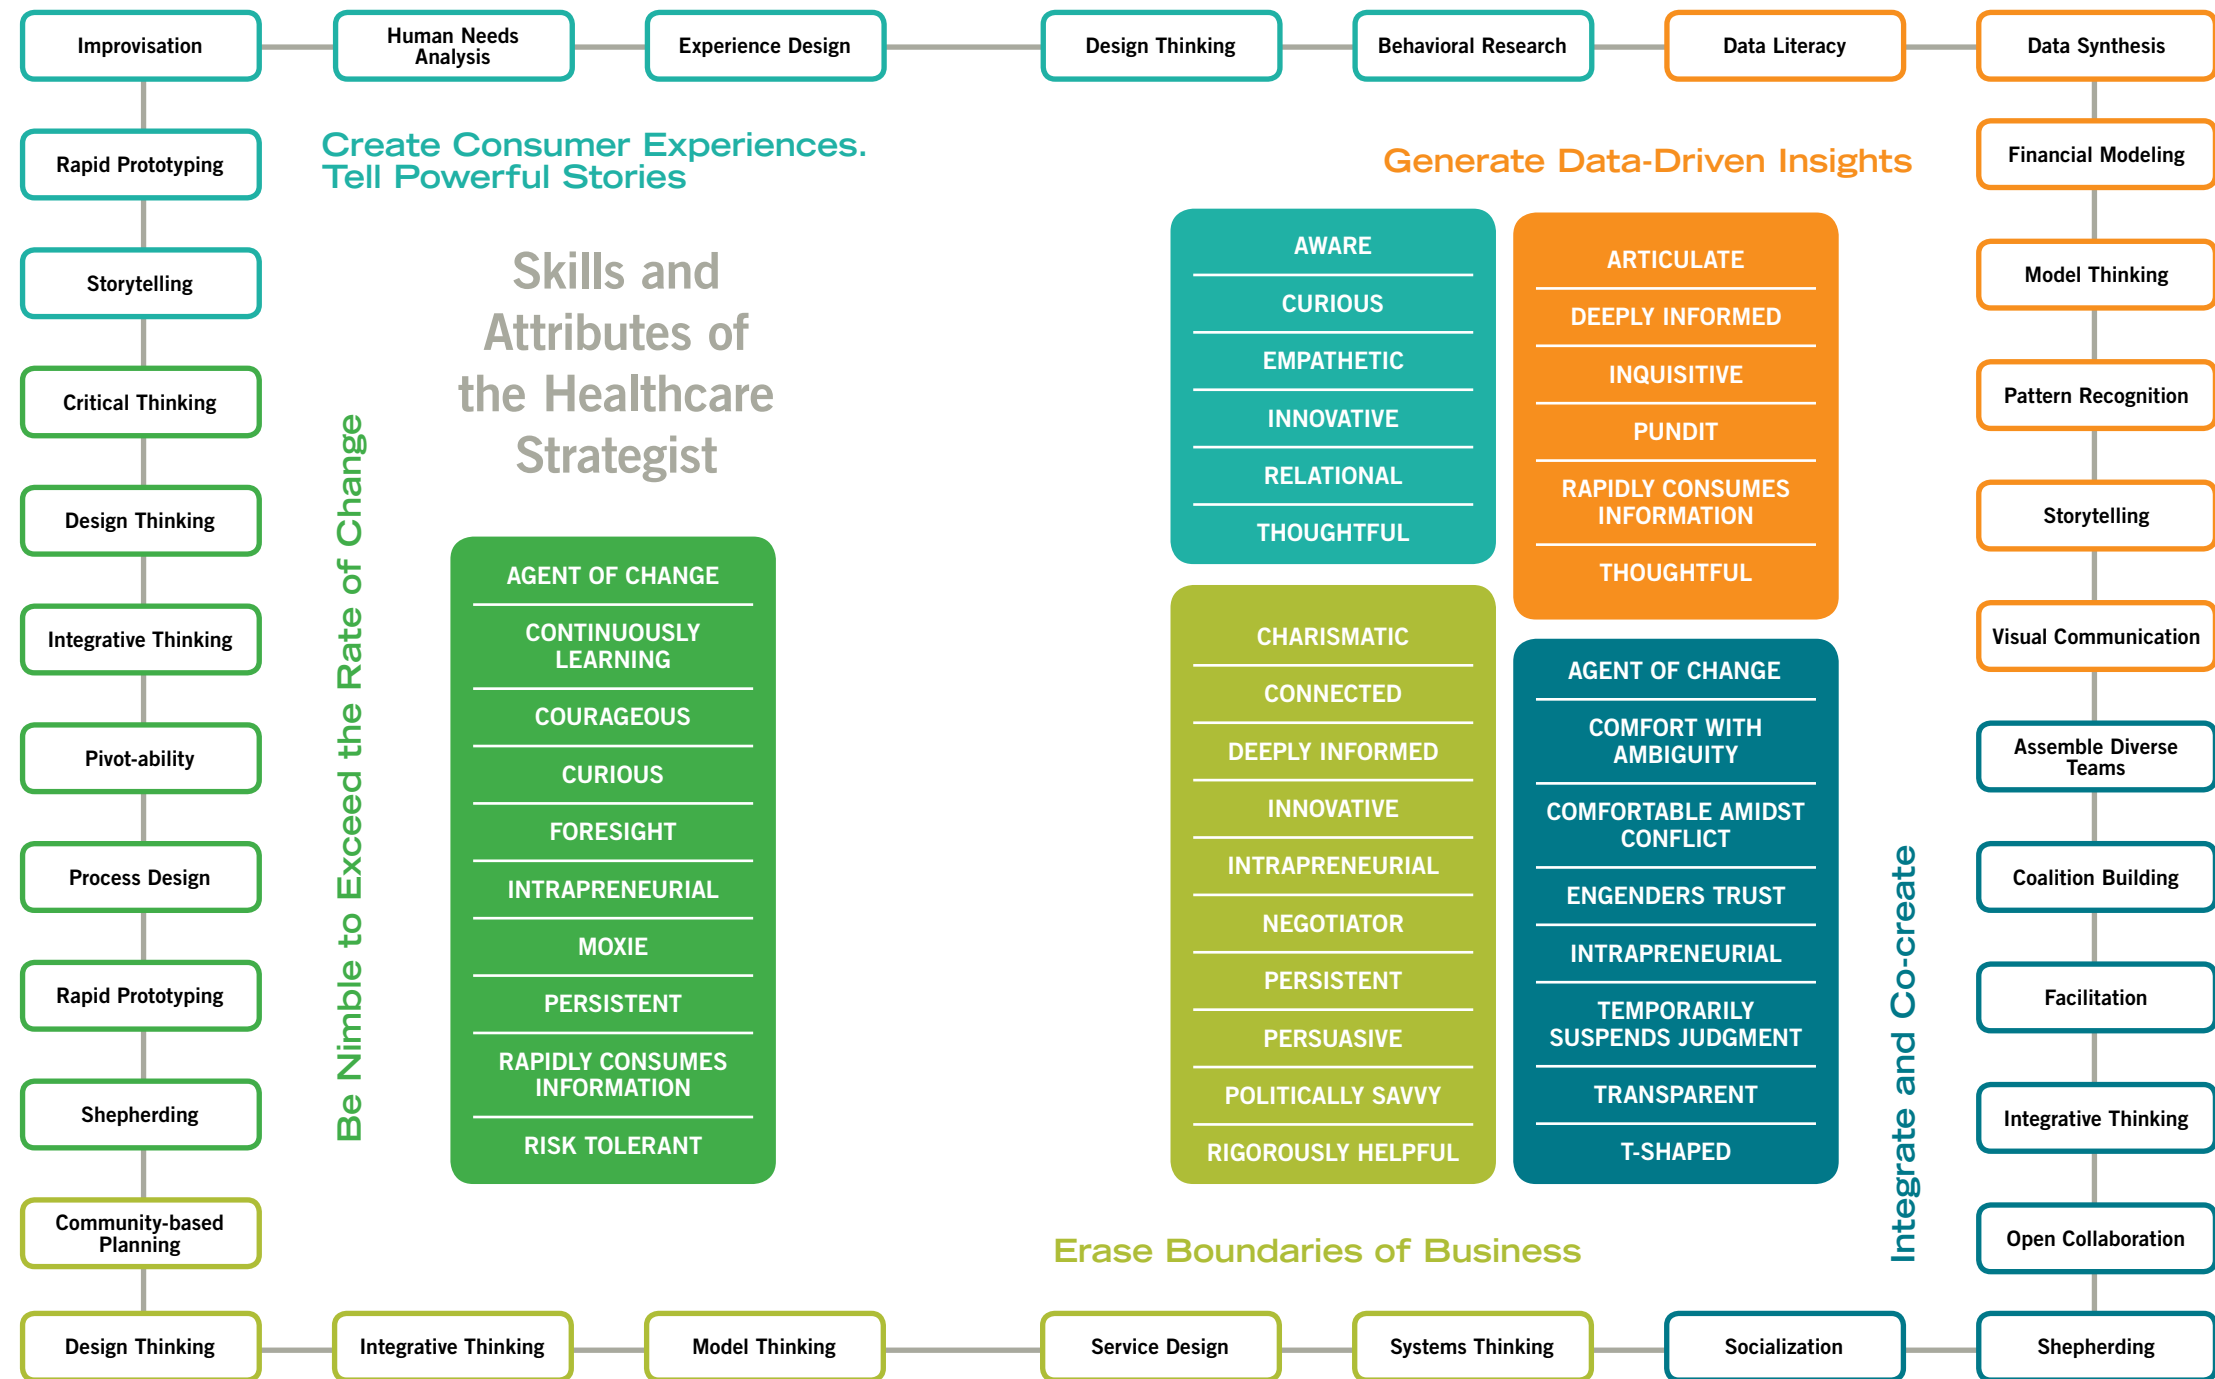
Improvisation

Human Needs Analysis

Experience Design

Design Thinking

Behavioral Research

Data Literacy

Data Synthesis

Rapid Prototyping

Create Consumer Experiences. Tell Powerful Stories

Generate Data-Driven Insights

Financial Modeling

Storytelling

Skills and Attributes of the Healthcare Strategist

Model Thinking

Critical Thinking

Pattern Recognition

Design Thinking

Storytelling

Integrative Thinking

Visual Communication

Pivot-ability

Process Design

Rapid Prototyping

Shepherding

Community-based Planning

Be Nimble to Exceed the Rate of Change

AGENT OF CHANGE
CONTINUOUSLY LEARNING
COURAGEOUS
CURIOUS
FORESIGHT
INTRAPRENEURIAL
MOXIE
PERSISTENT
RAPIDLY CONSUMES INFORMATION
RISK TOLERANT

AWARE
CURIOUS
EMPATHETIC
INNOVATIVE
RELATIONAL
THOUGHTFUL

ARTICULATE
DEEPLY INFORMED
INQUISITIVE
PUNDIT
RAPIDLY CONSUMES INFORMATION
THOUGHTFUL

CHARISMATIC
CONNECTED
DEEPLY INFORMED
INNOVATIVE
INTRAPRENEURIAL
NEGOTIATOR
PERSISTENT
PERSUASIVE
POLITICALLY SAVVY
RIGOROUSLY HELPFUL

AGENT OF CHANGE
COMFORT WITH AMBIGUITY
COMFORTABLE AMIDST CONFLICT
ENGENDERS TRUST
INTRAPRENEURIAL
TEMPORARILY SUSPENDS JUDGMENT
TRANSPARENT
T-SHAPED

Integrate and Co-create

Assemble Diverse Teams

Coalition Building

Facilitation

Integrative Thinking

Open Collaboration

Erase Boundaries of Business

Design Thinking

Integrative Thinking

Model Thinking

Service Design

Systems Thinking

Socialization

Shepherding